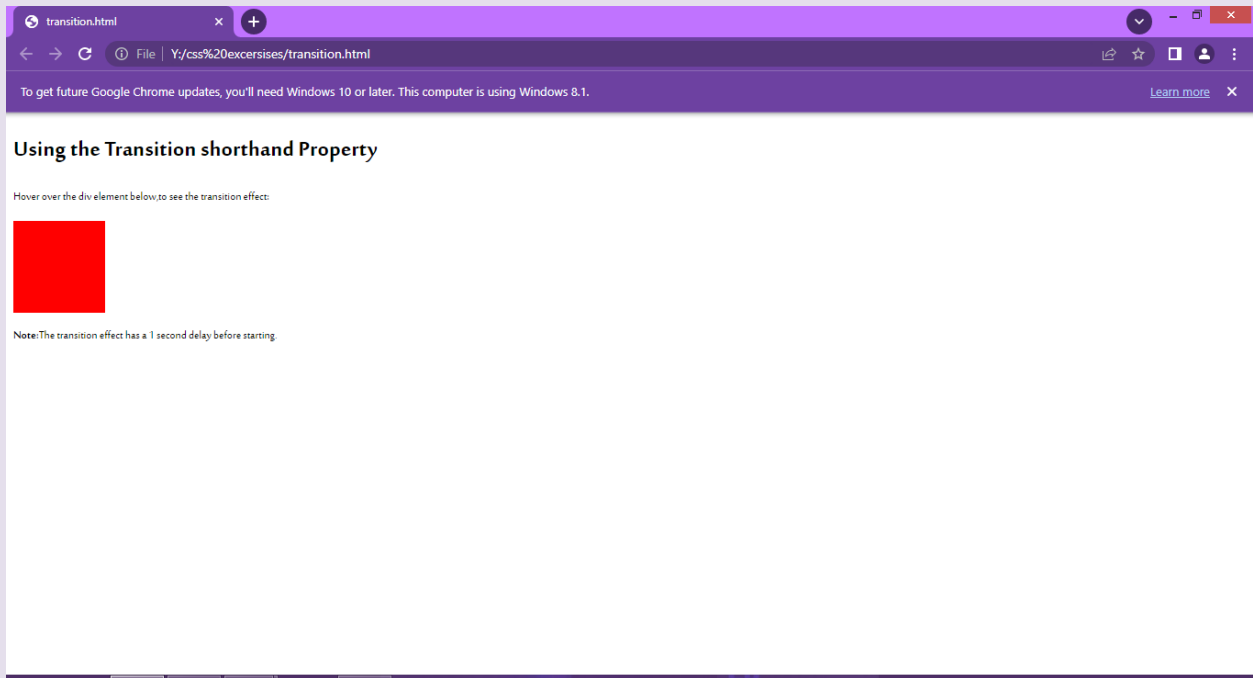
transition.html

File | Y:/css%20excersises/transition.html

To get future Google Chrome updates, you'll need Windows 10 or later. This computer is using Windows 8.1.

Learn more

Using the Transition shorthand Property

Hover over the div element below,to see the transition effect:

**Note:**The transition effect has a 1 second delay before starting.